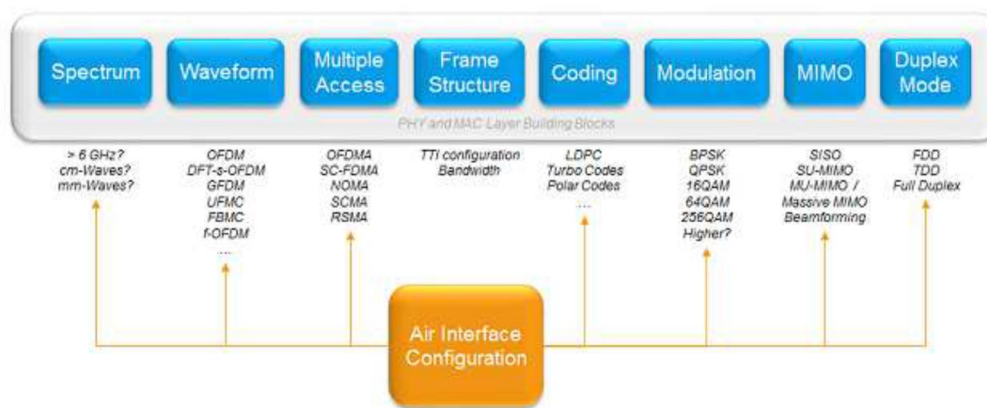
Spectrum

Waveform

Multiple Access

Frame Structure

Coding

Modulation

MIMO

Duplex Mode

PHY and MAC Layer Building Blocks

> 6 GHz?
cm-Waves?
mm-Waves?

OFDM
DFT-s-OFDM
GFDM
UFMC
FBMC
f-OFDM
...

OFDMA
SC-FDMA
NOMA
SCMA
RSMA

TTI configuration
Bandwidth

LDPC
Turbo Codes
Polar Codes
...

BPSK
QPSK
16QAM
64QAM
256QAM
Higher?

SISO
SU-MIMO
MU-MIMO /
Massive MIMO
Beamforming

FDD
TDD
Full Duplex

Air Interface Configuration